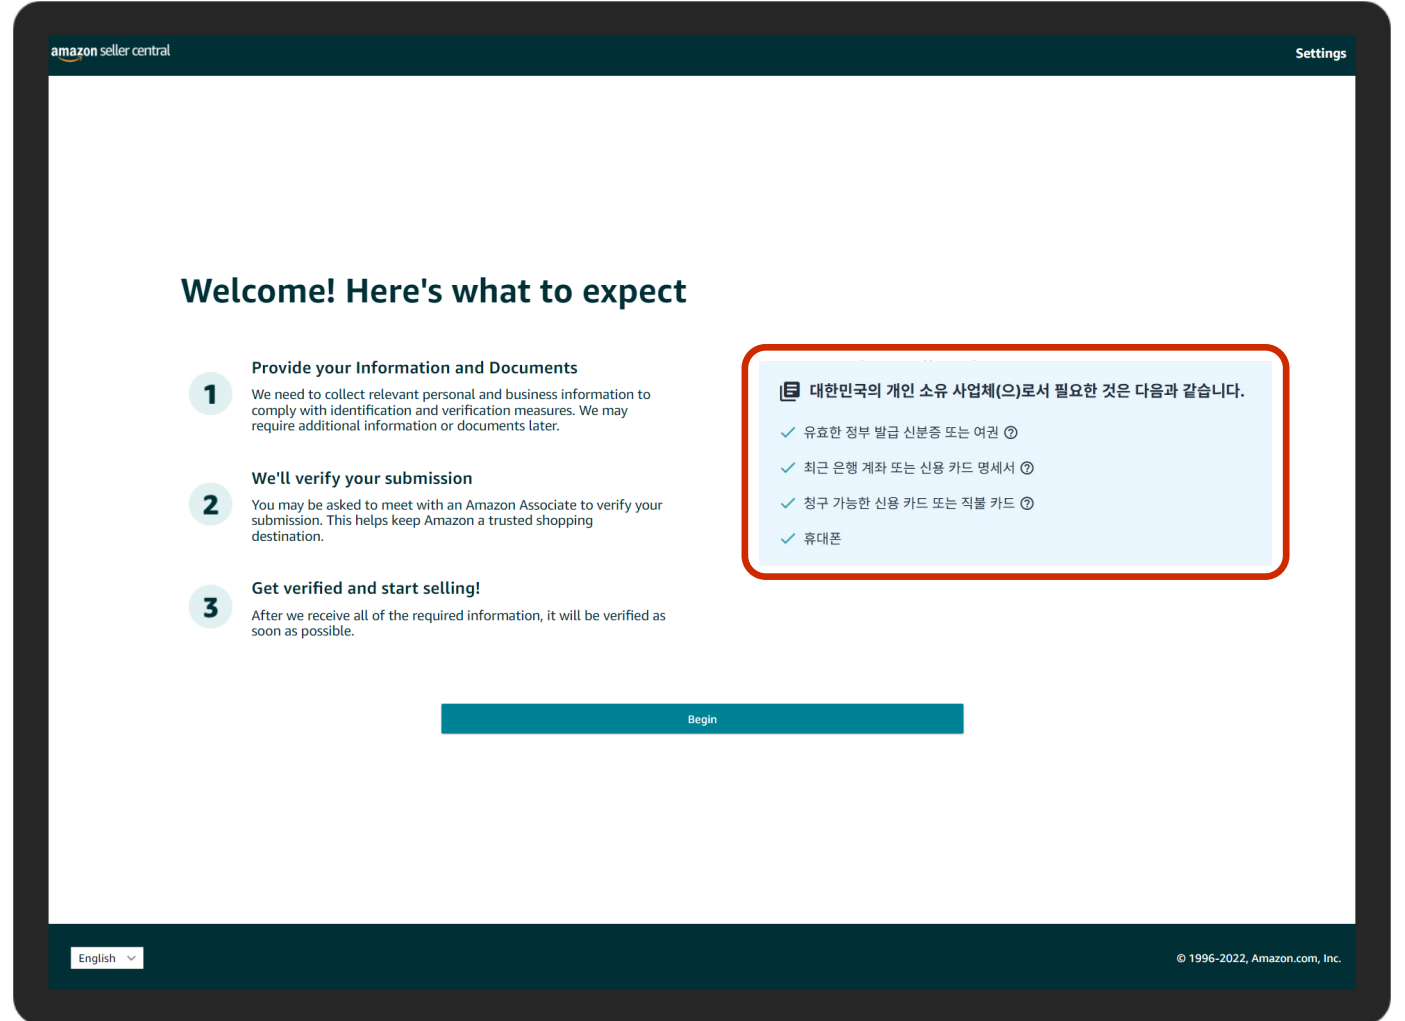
amazon seller central

Settings

Welcome! Here's what to expect

1

Provide your Information and Documents

We need to collect relevant personal and business information to comply with identification and verification measures. We may require additional information or documents later.

2

We'll verify your submission

You may be asked to meet with an Amazon Associate to verify your submission. This helps keep Amazon a trusted shopping destination.

3

Get verified and start selling!

After we receive all of the required information, it will be verified as soon as possible.

대한민국의 개인 소유 사업체(으)로서 필요한 것은 다음과 같습니다.

유효한 정부 발급 신분증 또는 여권

최근 은행 계좌 또는 신용 카드 명세서

청구 가능한 신용 카드 또는 직불 카드

휴대폰

Begin

English

© 1996-2022, Amazon.com, Inc.